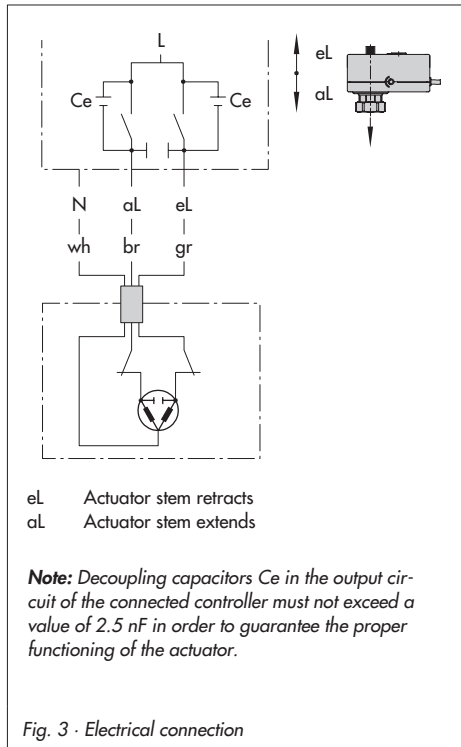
L

Ce

Ce

eL

aL

N

aL

eL

wh

br

gr

eL Actuator stem retracts
aL Actuator stem extends

***Note:*** *Decoupling capacitors Ce in the output circuit of the connected controller must not exceed a value of 2.5 nF in order to guarantee the proper functioning of the actuator.*

*Fig. 3 · Electrical connection*